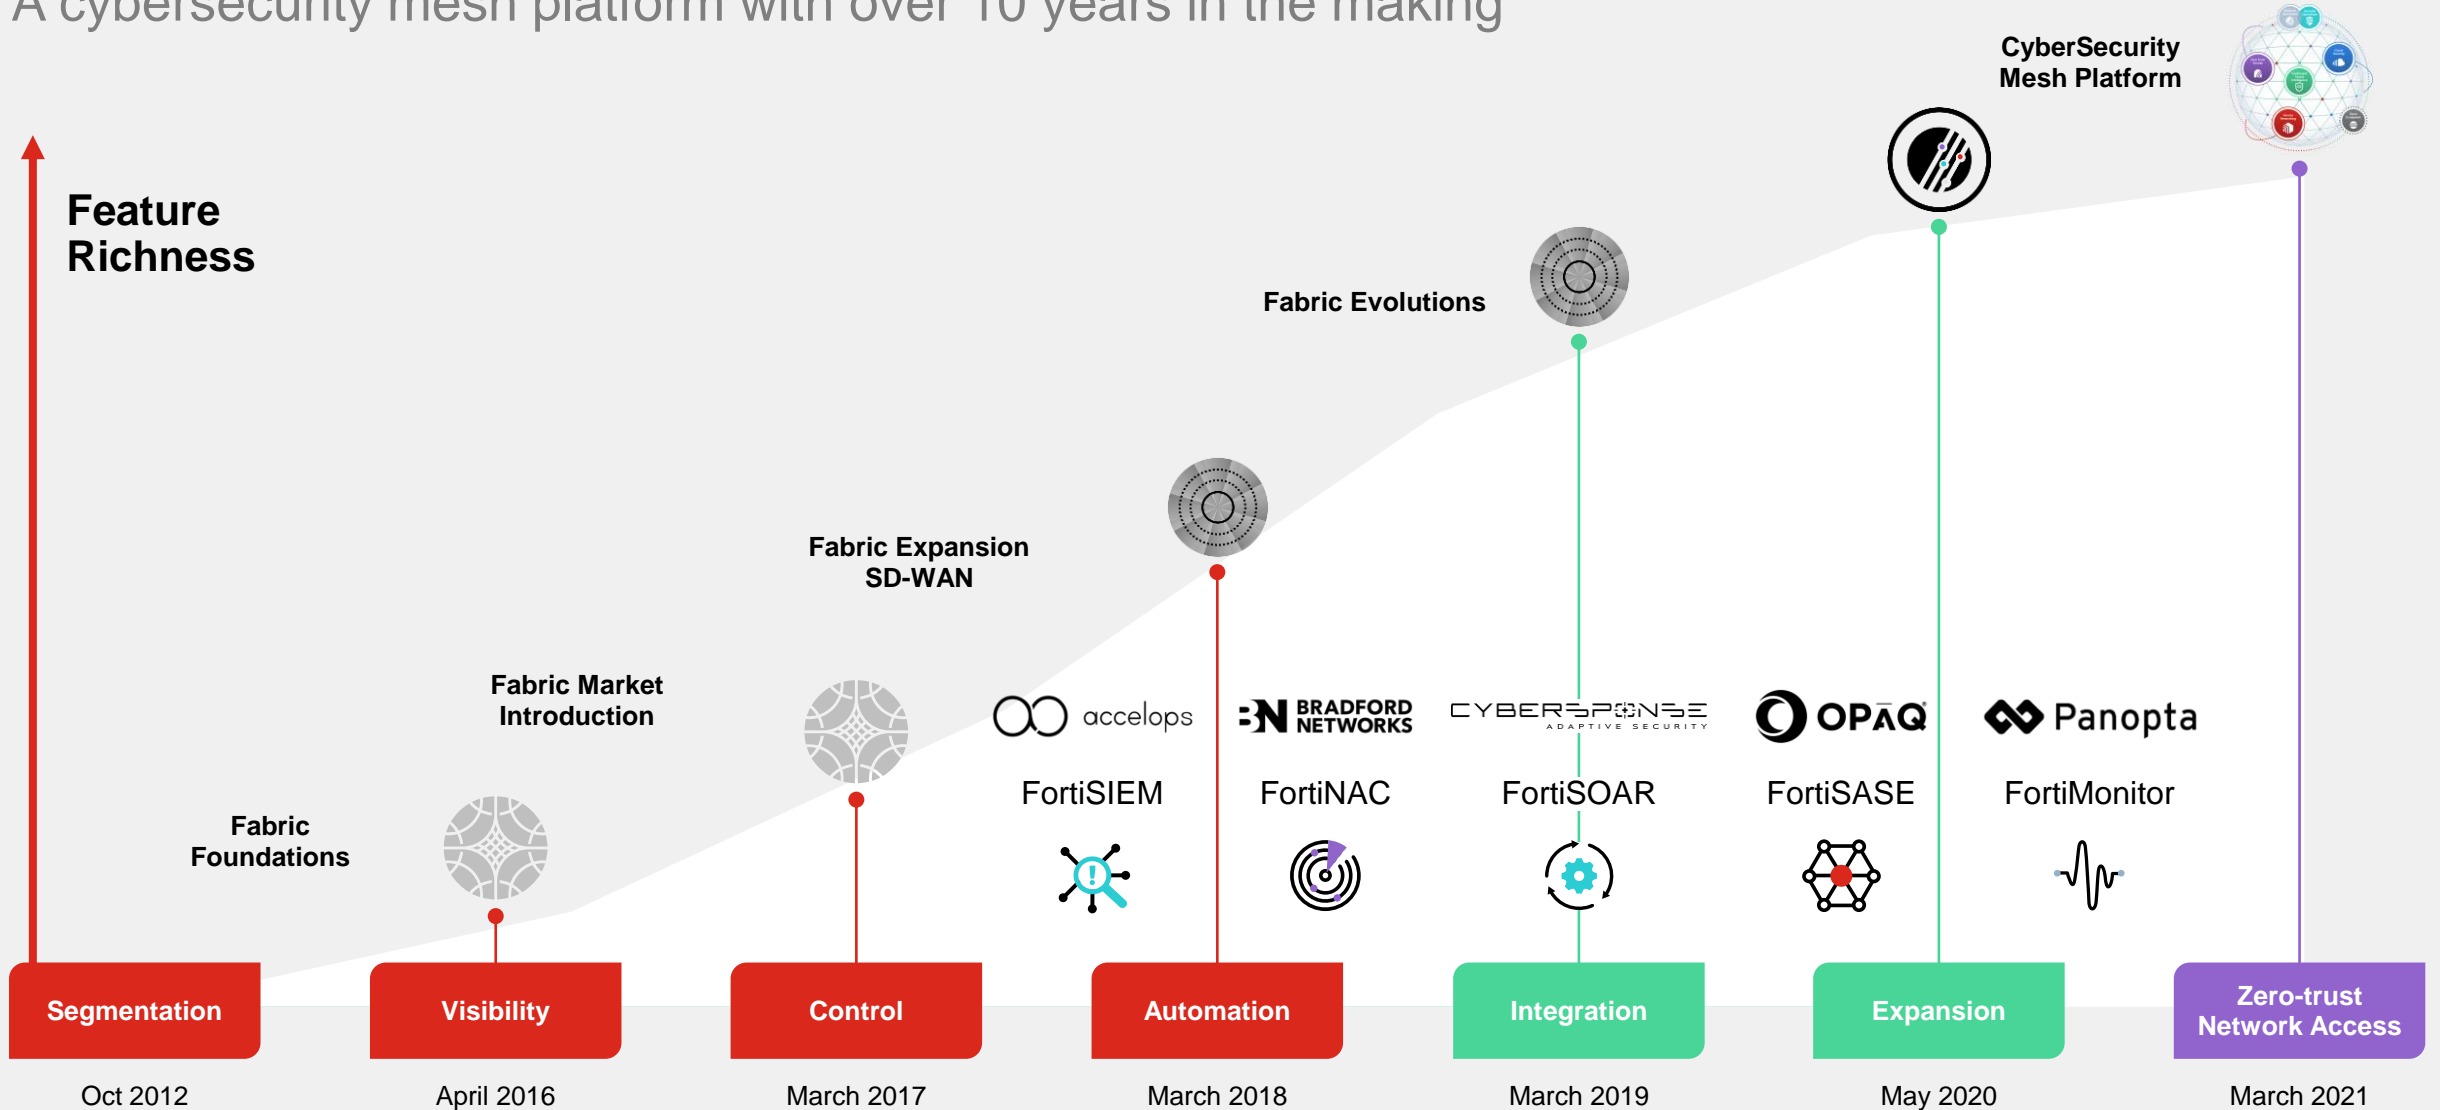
A cybersecurity mesh platform with over 10 years in the making

Feature Richness

CyberSecurity Mesh Platform

Fabric Evolutions

Fabric Expansion SD-WAN

Fabric Market Introduction

Fabric Foundations

accelops

BRADFORD NETWORKS

CYBERSPONSE ADAPTIVE SECURITY

OPAQ

Panopta

FortiSIEM

FortiNAC

FortiSOAR

FortiSASE

FortiMonitor

Segmentation

Visibility

Control

Automation

Integration

Expansion

Zero-trust Network Access

Oct 2012

April 2016

March 2017

March 2018

March 2019

May 2020

March 2021